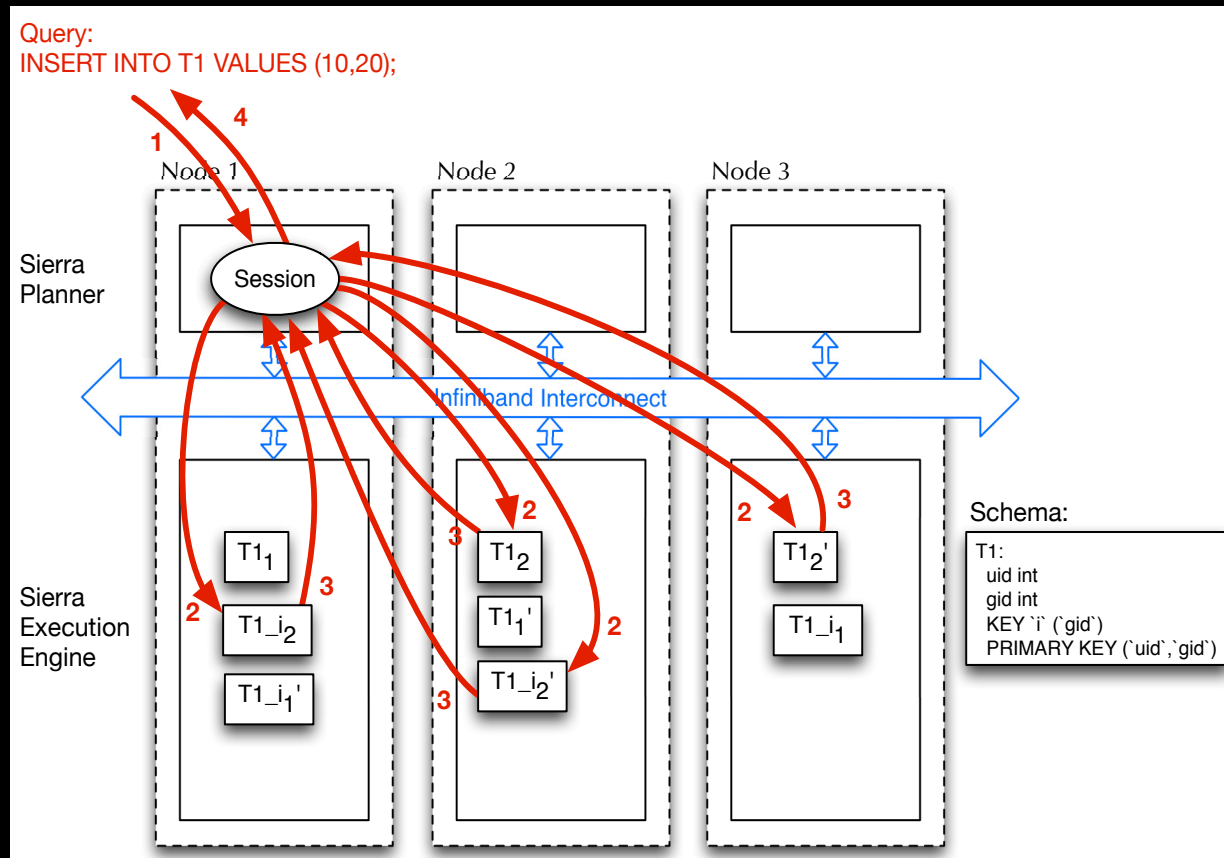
Query:
INSERT INTO T1 VALUES (10,20);

1

4

Node 1

Node 2

Node 3

Sierra Planner

Session

Infiniband Interconnect

Sierra Execution Engine

$T1_1$

2

$T1\_i_2$

3

$T1\_i_1'$

3

$T1_2$

2

$T1_1'$

3

$T1\_i_2'$

2

2

$T1_2'$

3

$T1\_i_1$

Schema:

T1:
uid int
gid int
KEY `i` (`gid`)
PRIMARY KEY (`uid`,`gid`)